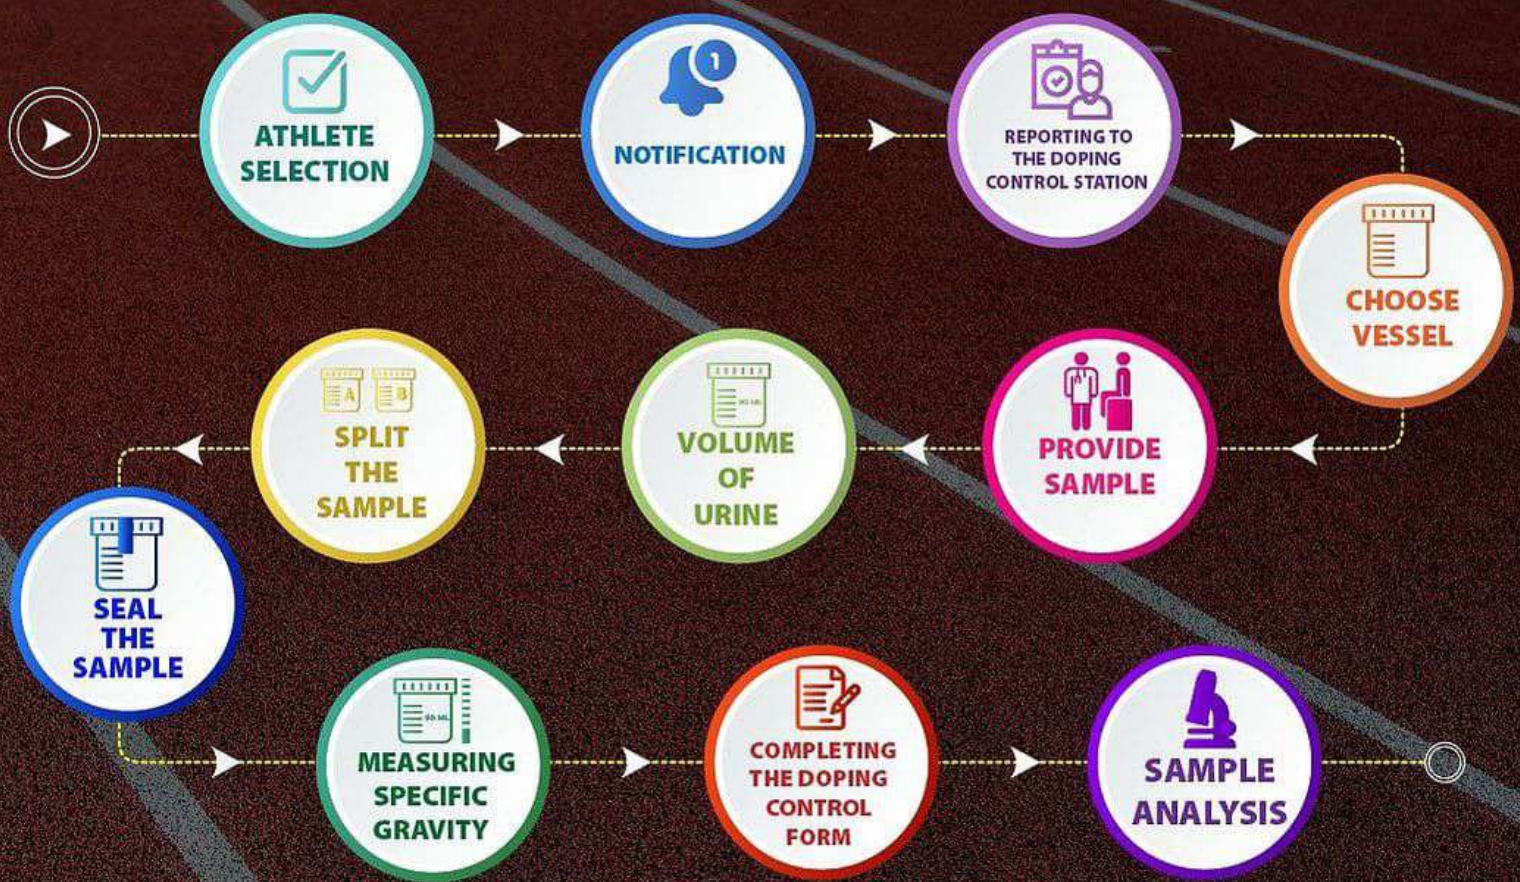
ATHLETE SELECTION

1

NOTIFICATION

REPORTING TO THE DOPING CONTROL STATION

CHOOSE VESSEL

PROVIDE SAMPLE

90 ML

VOLUME OF URINE

A B

SPLIT THE SAMPLE

SEAL THE SAMPLE

90 ML

MEASURING SPECIFIC GRAVITY

COMPLETING THE DOPING CONTROL FORM

SAMPLE ANALYSIS